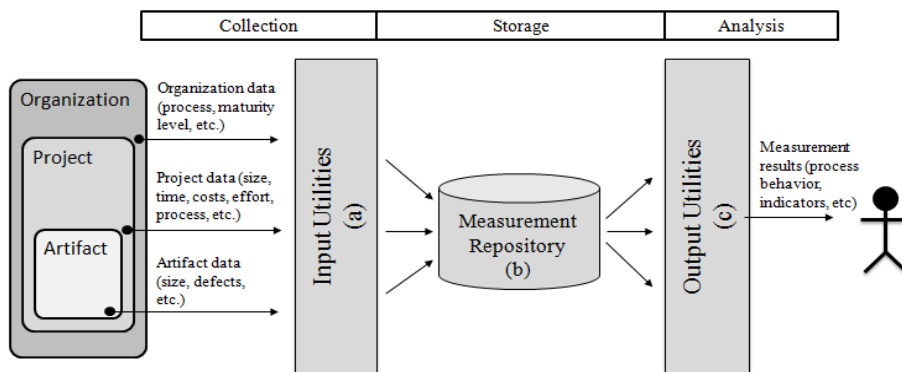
| Collection | Storage | Analysis |
|---|---|---|

Organization

Project

Artifact

Organization data (process, maturity level, etc.)

Project data (size, time, costs, effort, process, etc.)

Artifact data (size, defects, etc.)

Input Utilities (a)

Measurement Repository (b)

Output Utilities (c)

Measurement results (process behavior, indicators, etc)